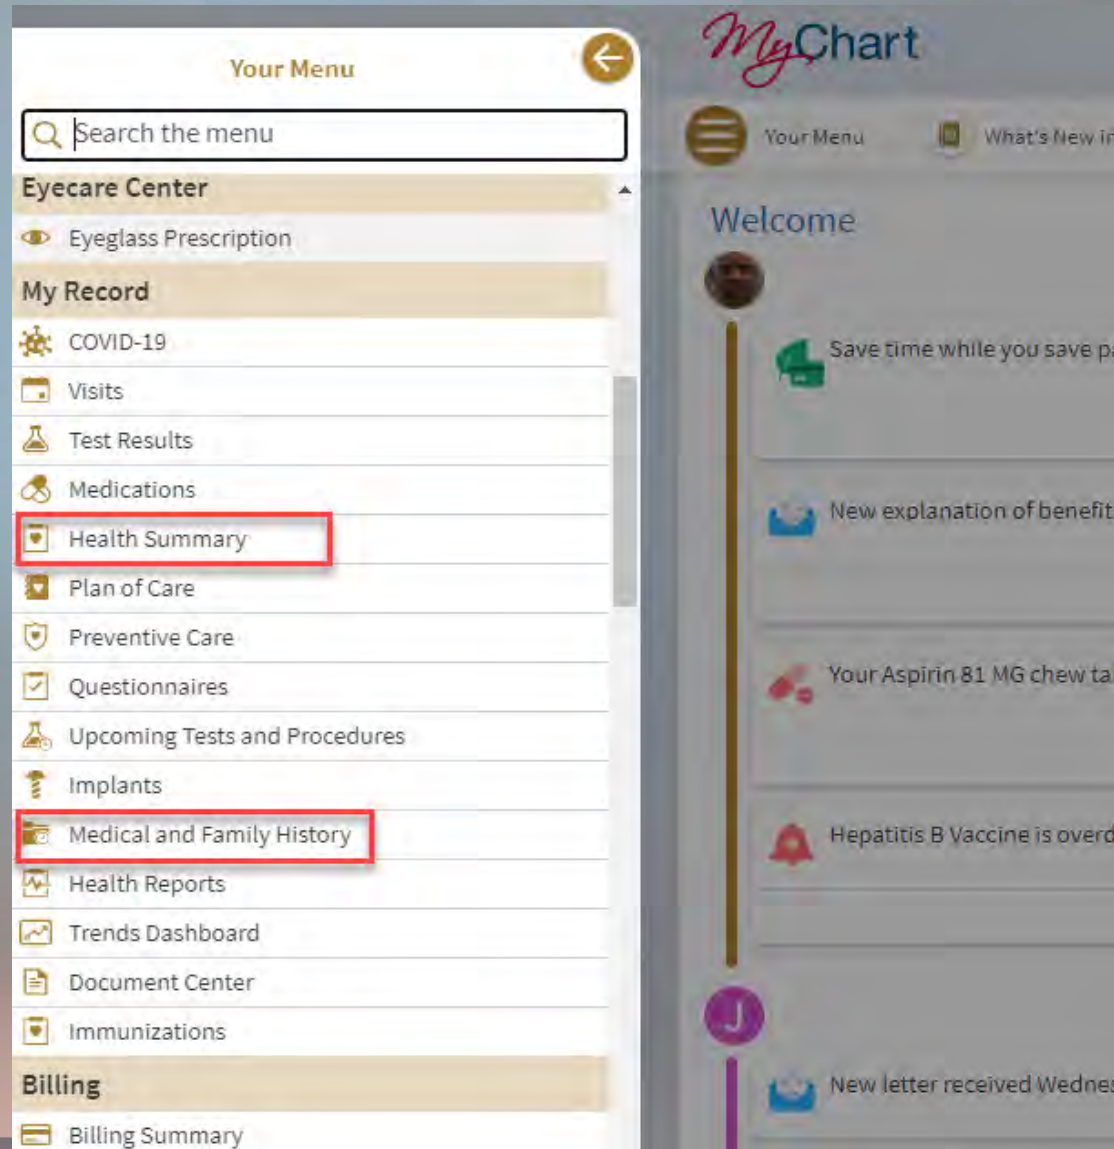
Your Menu

Search the menu

Eyecare Center

Eyeglass Prescription

My Record

COVID-19

Visits

Test Results

Medications

Health Summary

Plan of Care

Preventive Care

Questionnaires

Upcoming Tests and Procedures

Implants

Medical and Family History

Health Reports

Trends Dashboard

Document Center

Immunizations

Billing

Billing Summary

MyChart

Your Menu

What's New in

Welcome

Save time while you save pa

New explanation of benefit

Your Aspirin 81 MG chew ta

Hepatitis B Vaccine is overd

J

New letter received Wednes